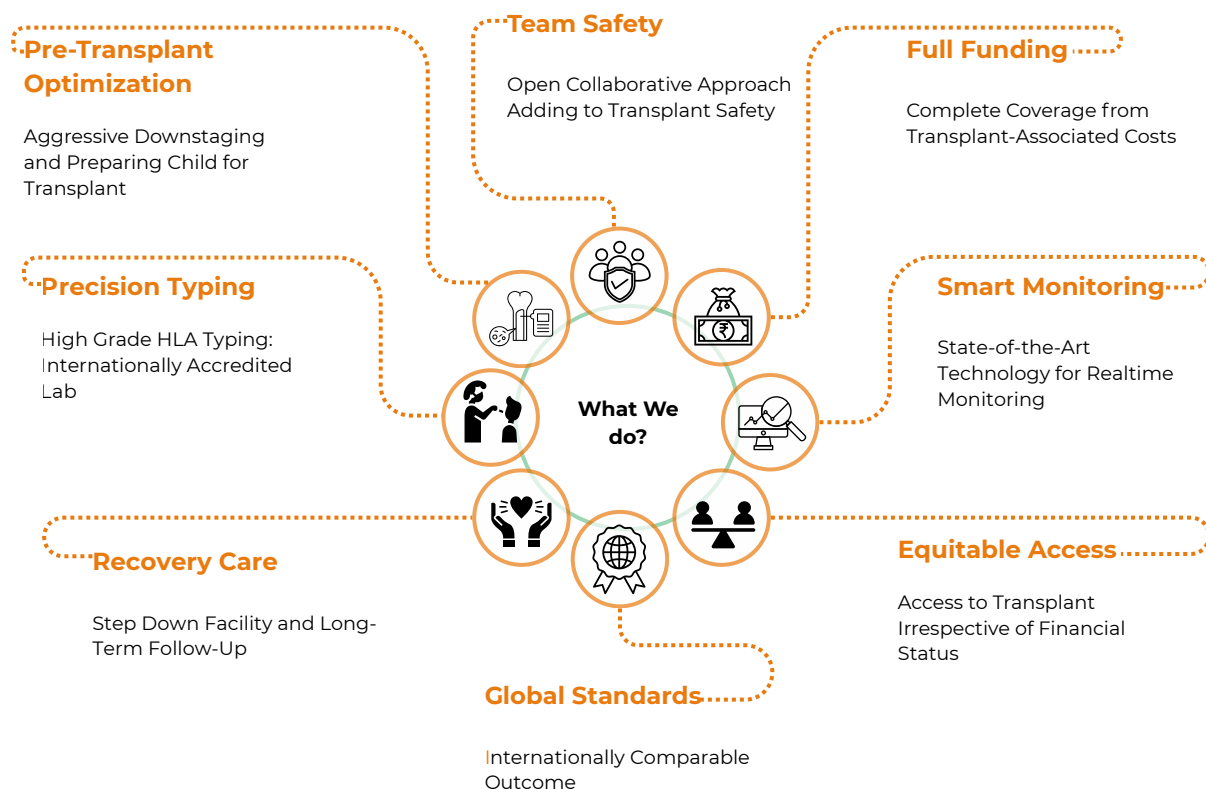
Pre-Transplant Optimization

Aggressive Downstaging and Preparing Child for Transplant

Team Safety

Open Collaborative Approach Adding to Transplant Safety

Full Funding

Complete Coverage from Transplant-Associated Costs

Precision Typing

High Grade HLA Typing: Internationally Accredited Lab

What We do?

Smart Monitoring

State-of-the-Art Technology for Realtime Monitoring

Recovery Care

Step Down Facility and Long-Term Follow-Up

Equitable Access

Access to Transplant Irrespective of Financial Status

Global Standards

Internationally Comparable Outcome